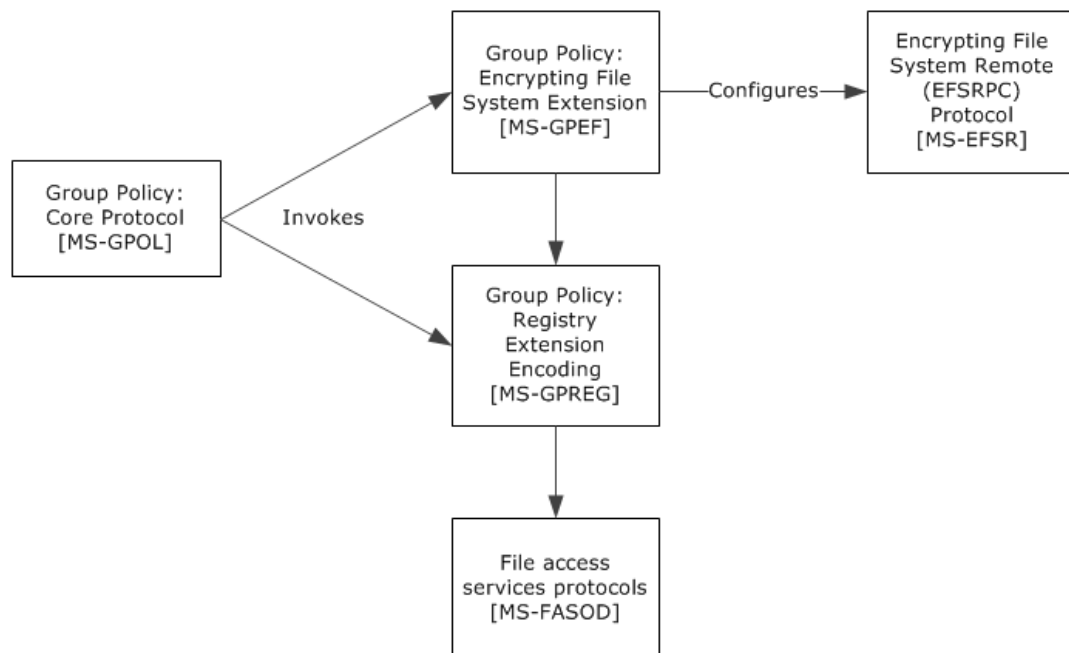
Group Policy: Core Protocol [MS-GPOL]

Invokes

Group Policy: Encrypting File System Extension [MS-GPEF]

Configures

Encrypting File System Remote (EFSRPC) Protocol [MS-EFSR]

Group Policy: Registry Extension Encoding [MS-GPREG]

File access services protocols [MS-FASOD]